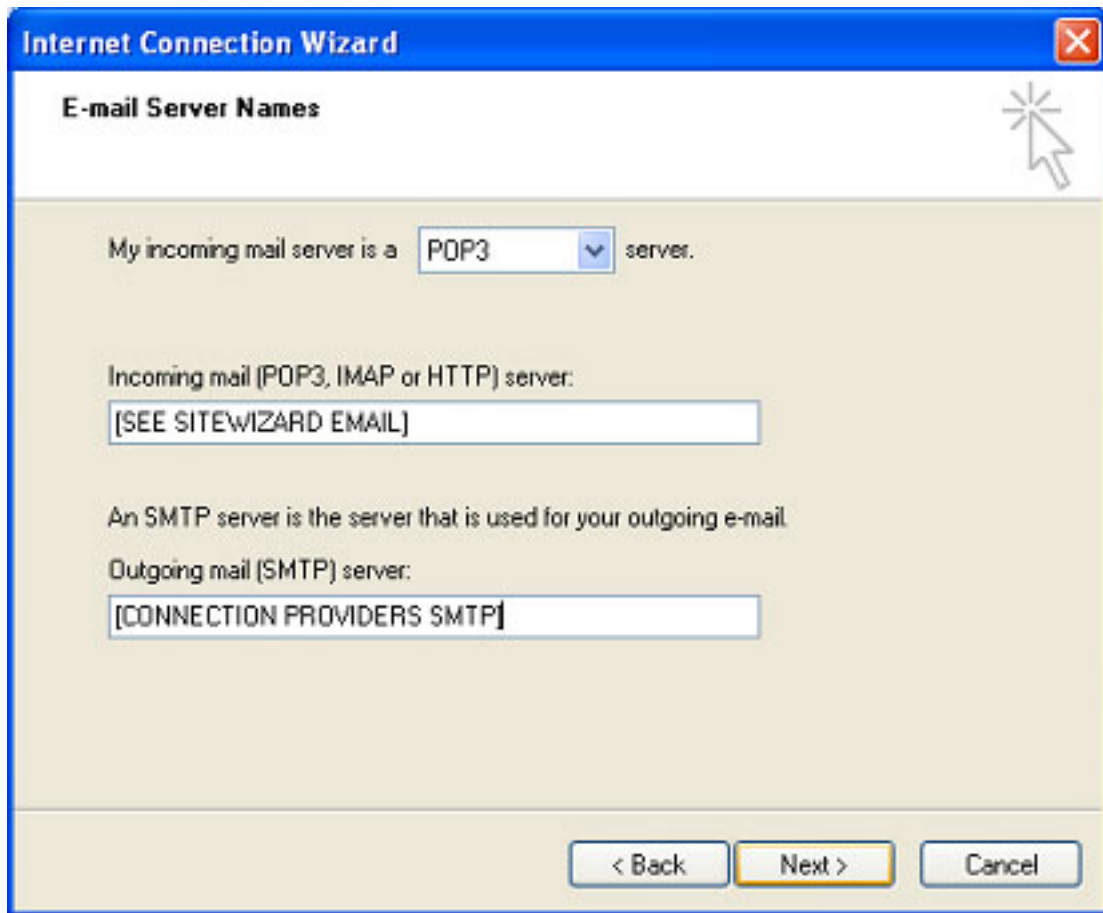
Internet Connection Wizard

E-mail Server Names

My incoming mail server is a POP3 server.

Incoming mail (POP3, IMAP or HTTP) server:

[SEE SITEWIZARD EMAIL]

An SMTP server is the server that is used for your outgoing e-mail.

Outgoing mail (SMTP) server:

[CONNECTION PROVIDERS SMTP]

< Back Next > Cancel